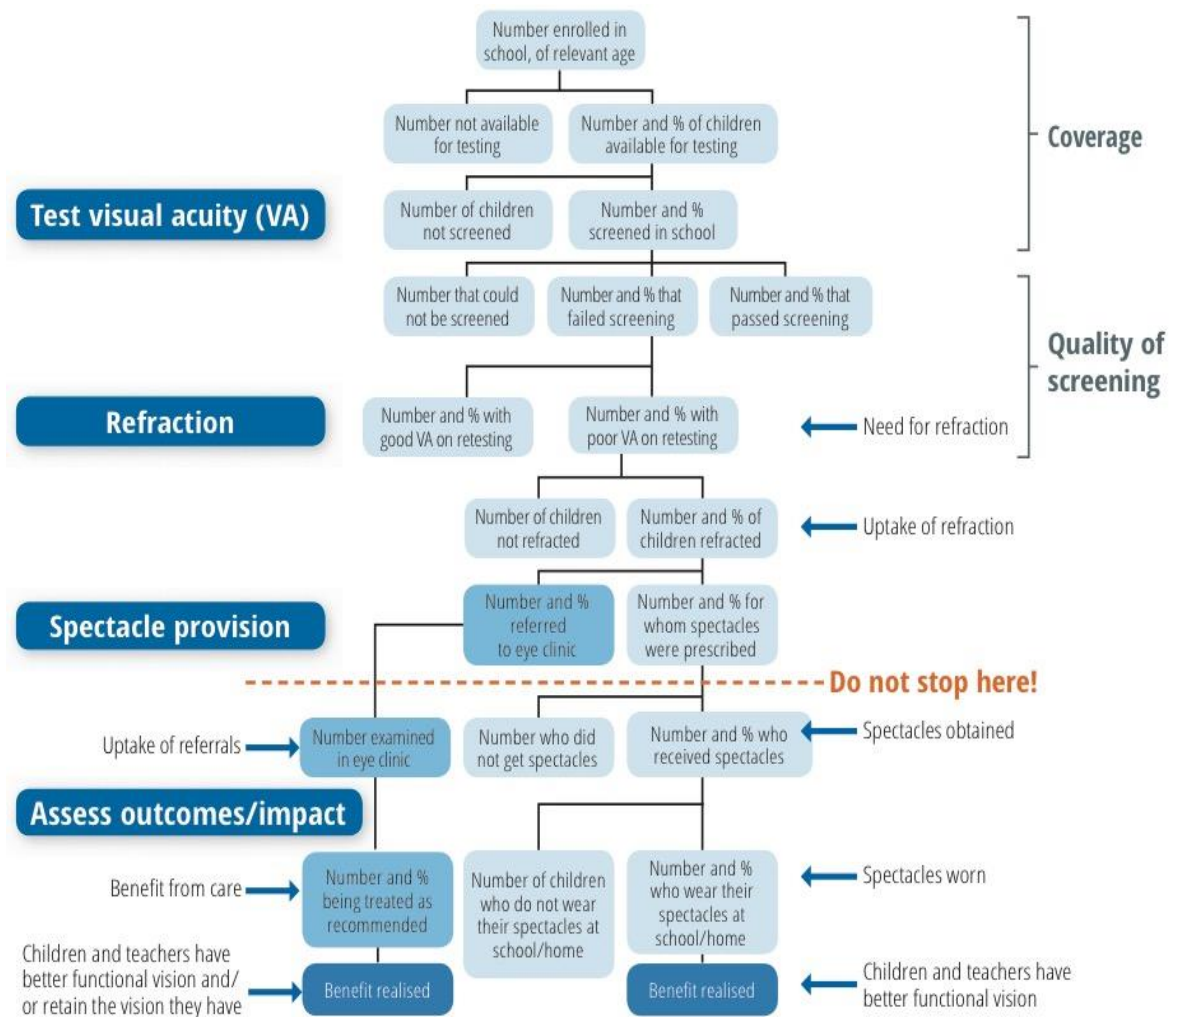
Number enrolled in school, of relevant age

Number not available for testing

Number and % of children available for testing

Coverage

Test visual acuity (VA)

Number of children not screened

Number and % screened in school

Number that could not be screened

Number and % that failed screening

Number and % that passed screening

Quality of screening

Refraction

Number and % with good VA on retesting

Number and % with poor VA on retesting

Need for refraction

Number of children not refracted

Number and % of children refracted

Uptake of refraction

Spectacle provision

Number and % referred to eye clinic

Number and % for whom spectacles were prescribed

Do not stop here!

Uptake of referrals

Number examined in eye clinic

Number who did not get spectacles

Number and % who received spectacles

Spectacles obtained

Assess outcomes/impact

Benefit from care

Number and % being treated as recommended

Number of children who do not wear their spectacles at school/home

Number and % who wear their spectacles at school/home

Spectacles worn

Children and teachers have better functional vision and/ or retain the vision they have

Benefit realised

Benefit realised

Children and teachers have better functional vision